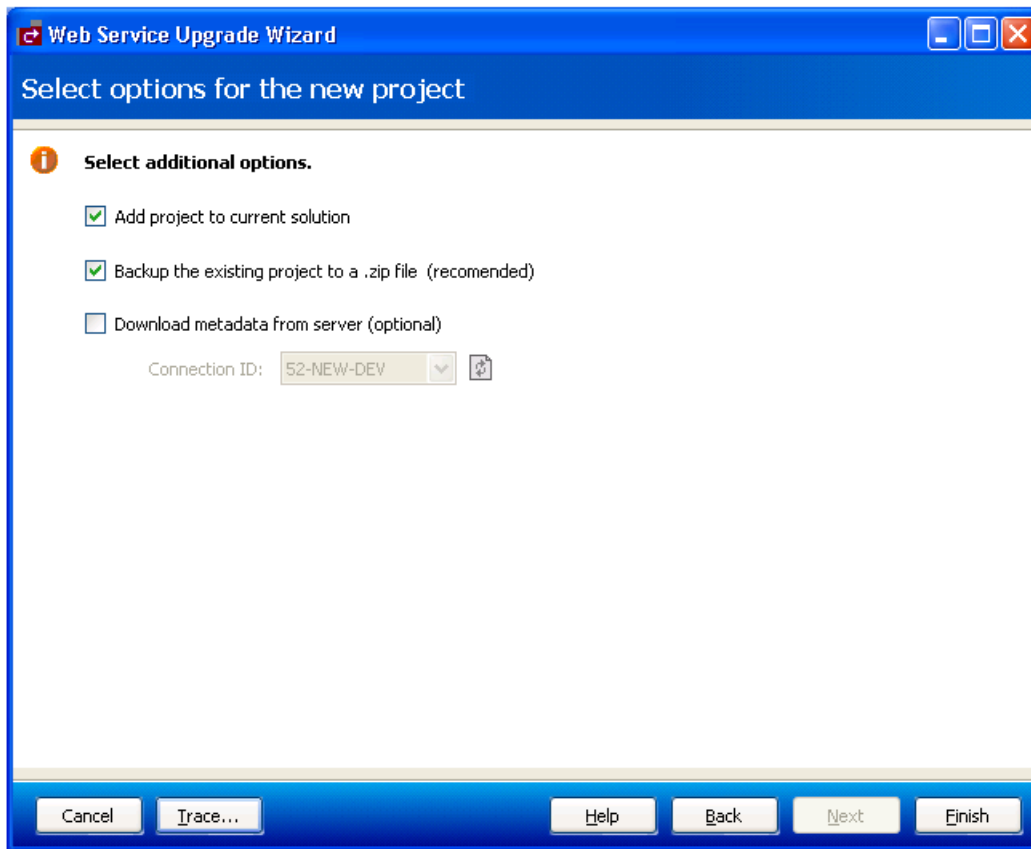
Web Service Upgrade Wizard

Select options for the new project

Select additional options.

Add project to current solution

Backup the existing project to a .zip file (recomended)

Download metadata from server (optional)

Connection ID: 52-NEW-DEV

Cancel
Trace...
Help
Back
Next
Finish